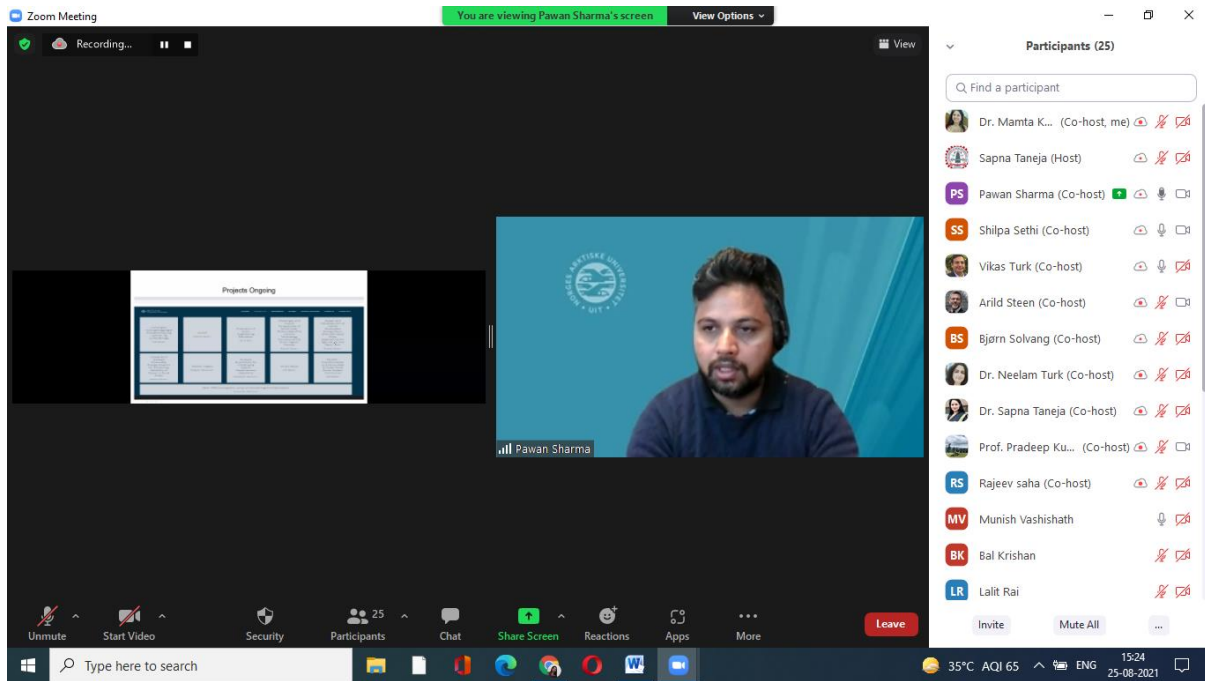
Zoom Meeting

You are viewing Pawan Sharma's screen

View Options

Recording...

View

Projects Ongoing

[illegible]

Pawan Sharma

Participants (25)

Find a participant

Dr. Mamta K... (Co-host, me)

Sapna Taneja (Host)

PS Pawan Sharma (Co-host)

SS Shilpa Sethi (Co-host)

Vikas Turk (Co-host)

Arild Steen (Co-host)

BS Bjørn Solvang (Co-host)

Dr. Neelam Turk (Co-host)

Dr. Sapna Taneja (Co-host)

Prof. Pradeep Ku... (Co-host)

RS Rajeev saha (Co-host)

MV Munish Vashishath

BK Bal Krishan

LR Lalit Rai

Invite

Mute All

...

Unmute

Start Video

Security

25 Participants

Chat

Share Screen

Reactions

Apps

More

Leave

Type here to search

35°C AQI 65

ENG

15:24
25-08-2021